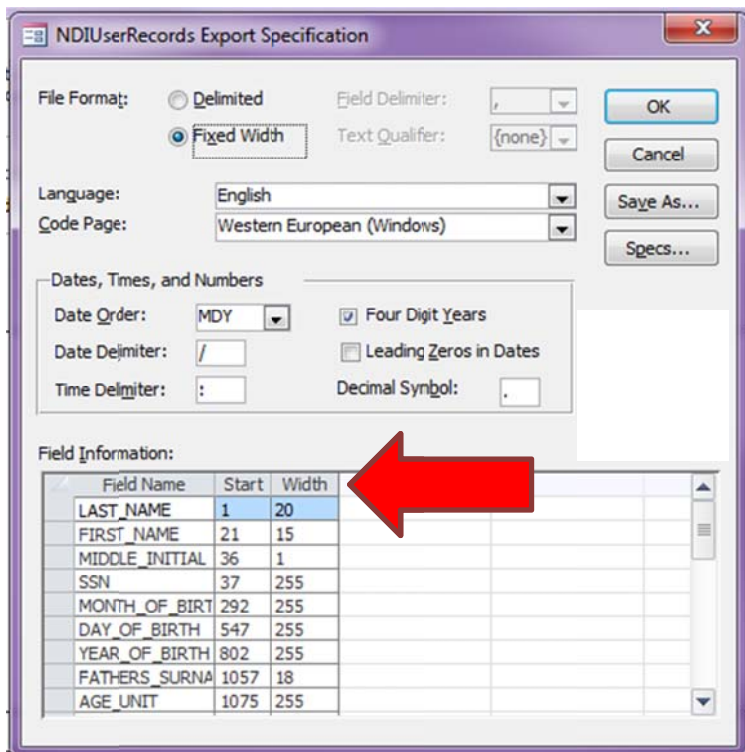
NDIUserRecords Export Specification

File Format: Delimited Field Delimiter: ,

Fixed Width Text Qualifer: {none}

OK

Cancel

Save As...

Specs...

Language: English

Code Page: Western European (Windows)

Dates, Times, and Numbers

Date Order: MDY

Four Digit Years

Date Delimiter: /

Leading Zeros in Dates

Time Delmiter: :

Decimal Symbol: .

Field Information:

| Field Name | Start | Width |
|---|---|---|
| LAST_NAME | 1 | 20 |
| FIRST_NAME | 21 | 15 |
| MIDDLE_INITIAL | 36 | 1 |
| SSN | 37 | 255 |
| MONTH_OF_BIRT | 292 | 255 |
| DAY_OF_BIRTH | 547 | 255 |
| YEAR_OF_BIRTH | 802 | 255 |
| FATHERS_SURNA | 1057 | 18 |
| AGE_UNIT | 1075 | 255 |